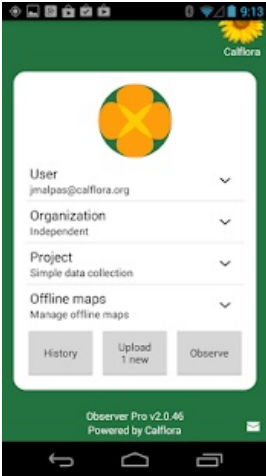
9:13

Calflora

User
jmalpas@calflora.org

Organization
Independent

Project
Simple data collection

Offline maps
Manage offline maps

History

Upload
1 new

Observe

Observer Pro v2.0.46
Powered by Calflora